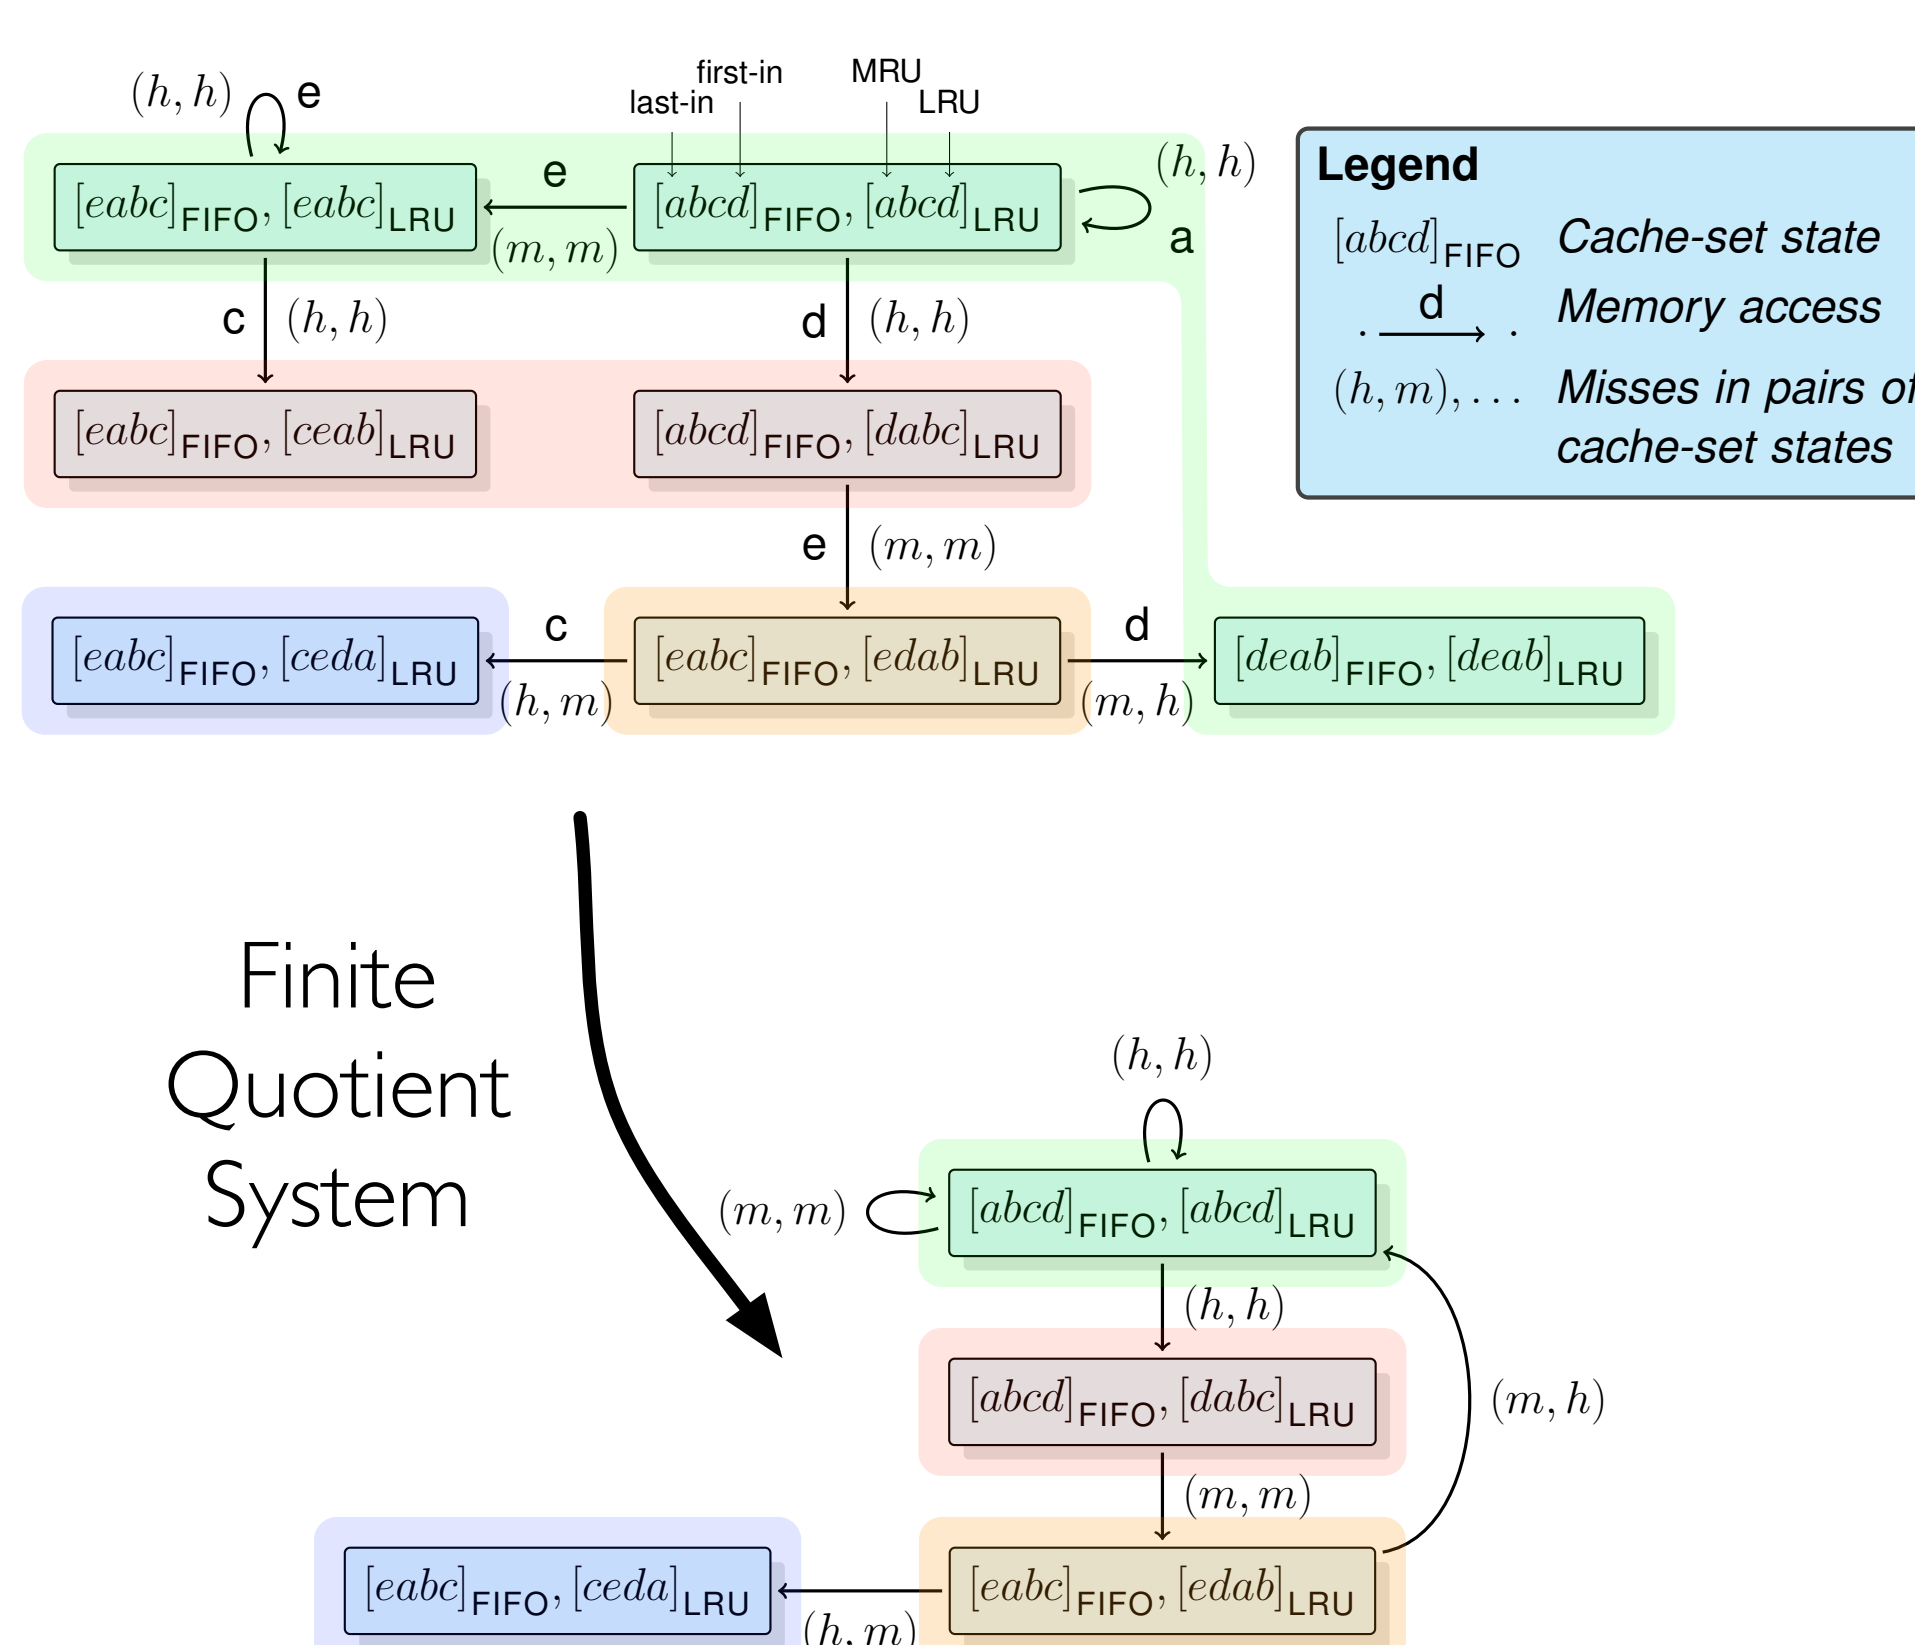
$(h,h)$ e

last-in first-in MRU LRU

$[eabc]_{\text{FIFO}}, [eabc]_{\text{LRU}}$ e $(m,m)$ $[abcd]_{\text{FIFO}}, [abcd]_{\text{LRU}}$ $(h,h)$ a

c $(h,h)$ d $(h,h)$

$[eabc]_{\text{FIFO}}, [ceab]_{\text{LRU}}$ $[abcd]_{\text{FIFO}}, [dabc]_{\text{LRU}}$

e $(m,m)$

$[eabc]_{\text{FIFO}}, [ceda]_{\text{LRU}}$ c $(h,m)$ $[eabc]_{\text{FIFO}}, [edab]_{\text{LRU}}$ d $(m,h)$ $[deab]_{\text{FIFO}}, [deab]_{\text{LRU}}$

Legend
$[abcd]_{\text{FIFO}}$ Cache-set state
d Memory access
$(h,m),\ldots$ Misses in pairs of cache-set states

Finite Quotient System

$(h,h)$

$(m,m)$ $[abcd]_{\text{FIFO}}, [abcd]_{\text{LRU}}$

$(h,h)$

$[abcd]_{\text{FIFO}}, [dabc]_{\text{LRU}}$ $(m,h)$

$(m,m)$

$[eabc]_{\text{FIFO}}, [ceda]_{\text{LRU}}$ $(h,m)$ $[eabc]_{\text{FIFO}}, [edab]_{\text{LRU}}$